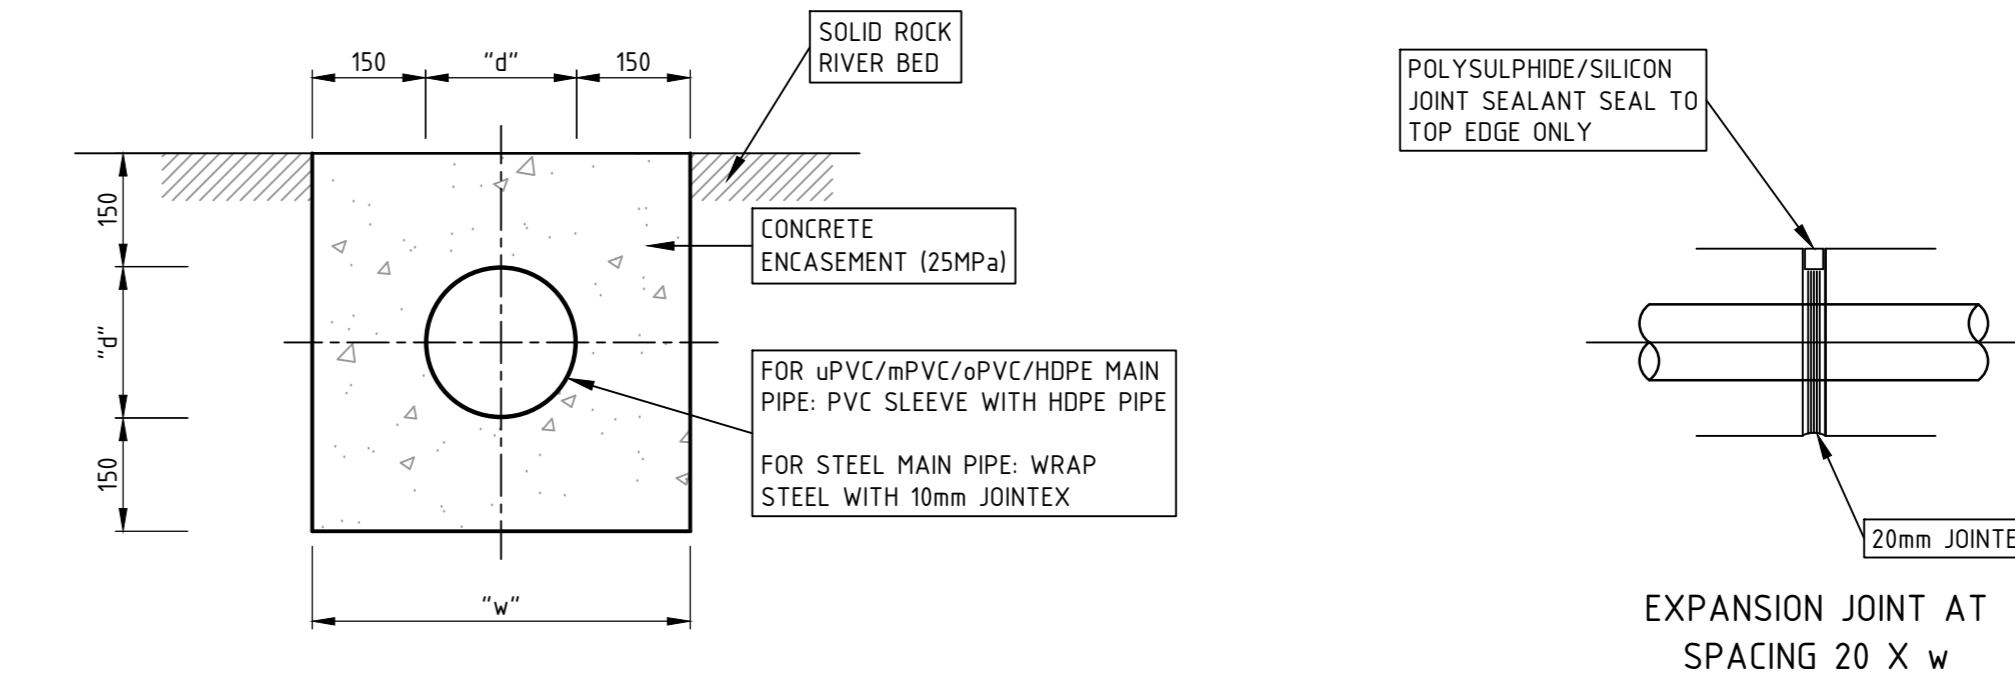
150

"d"

150

SOLID ROCK RIVER BED

150

"d"

150

CONCRETE ENCASEMENT (25MPa)

FOR uPVC/mPVC/oPVC/HDPE MAIN PIPE: PVC SLEEVE WITH HDPE PIPE

FOR STEEL MAIN PIPE: WRAP STEEL WITH 10mm JOINTEX

"w"

POLYSULPHIDE/SILICON JOINT SEALANT SEAL TO TOP EDGE ONLY

20mm JOINTE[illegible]

EXPANSION JOINT AT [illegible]
SPACING 20 X w